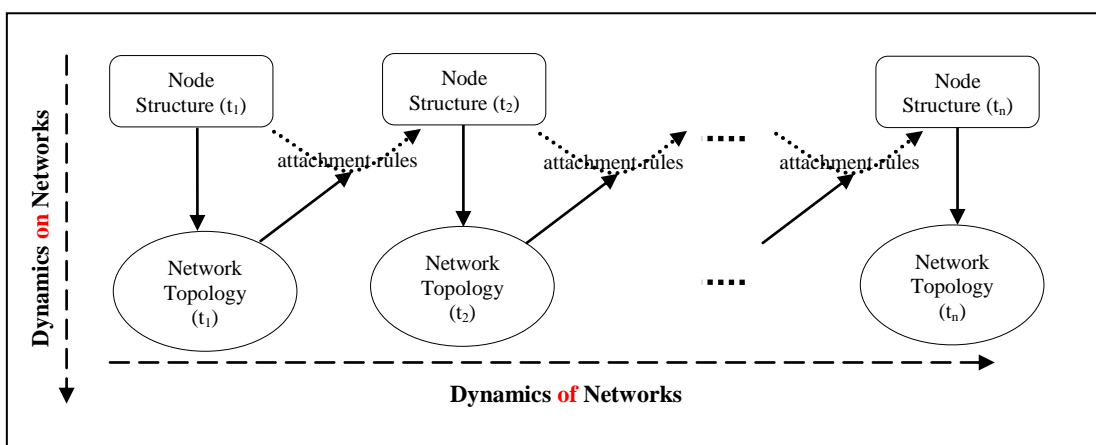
Dynamics on Networks

Node Structure ($t_1$)

Node Structure ($t_2$)

....

Node Structure ($t_n$)

attachment rules

attachment rules

attachment rules

Network Topology ($t_1$)

Network Topology ($t_2$)

....

Network Topology ($t_n$)

Dynamics of Networks